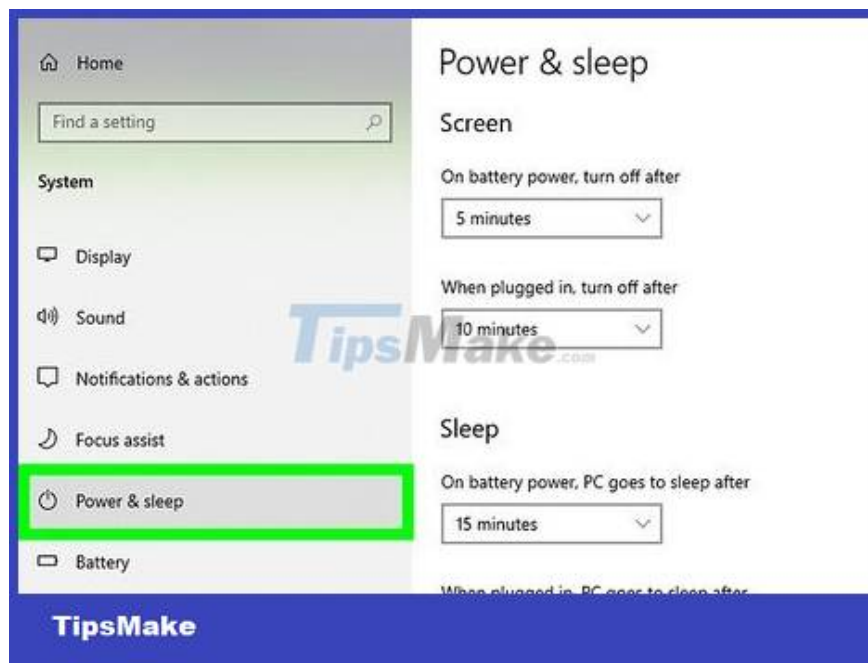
Home

Find a setting

System

Display

Sound

Notifications & actions

Focus assist

Power & sleep

Battery

Power & sleep

Screen

On battery power, turn off after

5 minutes

When plugged in, turn off after

10 minutes

TipsMake.com

Sleep

On battery power, PC goes to sleep after

15 minutes

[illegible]

TipsMake